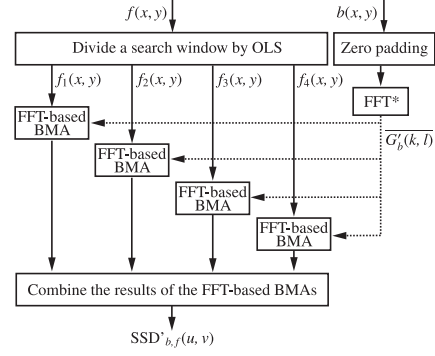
$f(x, y)$

$b(x, y)$

Divide a search window by OLS

Zero padding

$f_1(x, y)$

$f_2(x, y)$

$f_3(x, y)$

$f_4(x, y)$

FFT*

$\overline{G'_b(k, l)}$

FFT-based BMA

FFT-based BMA

FFT-based BMA

FFT-based BMA

Combine the results of the FFT-based BMAs

$SSD'_{b,f}(u, v)$